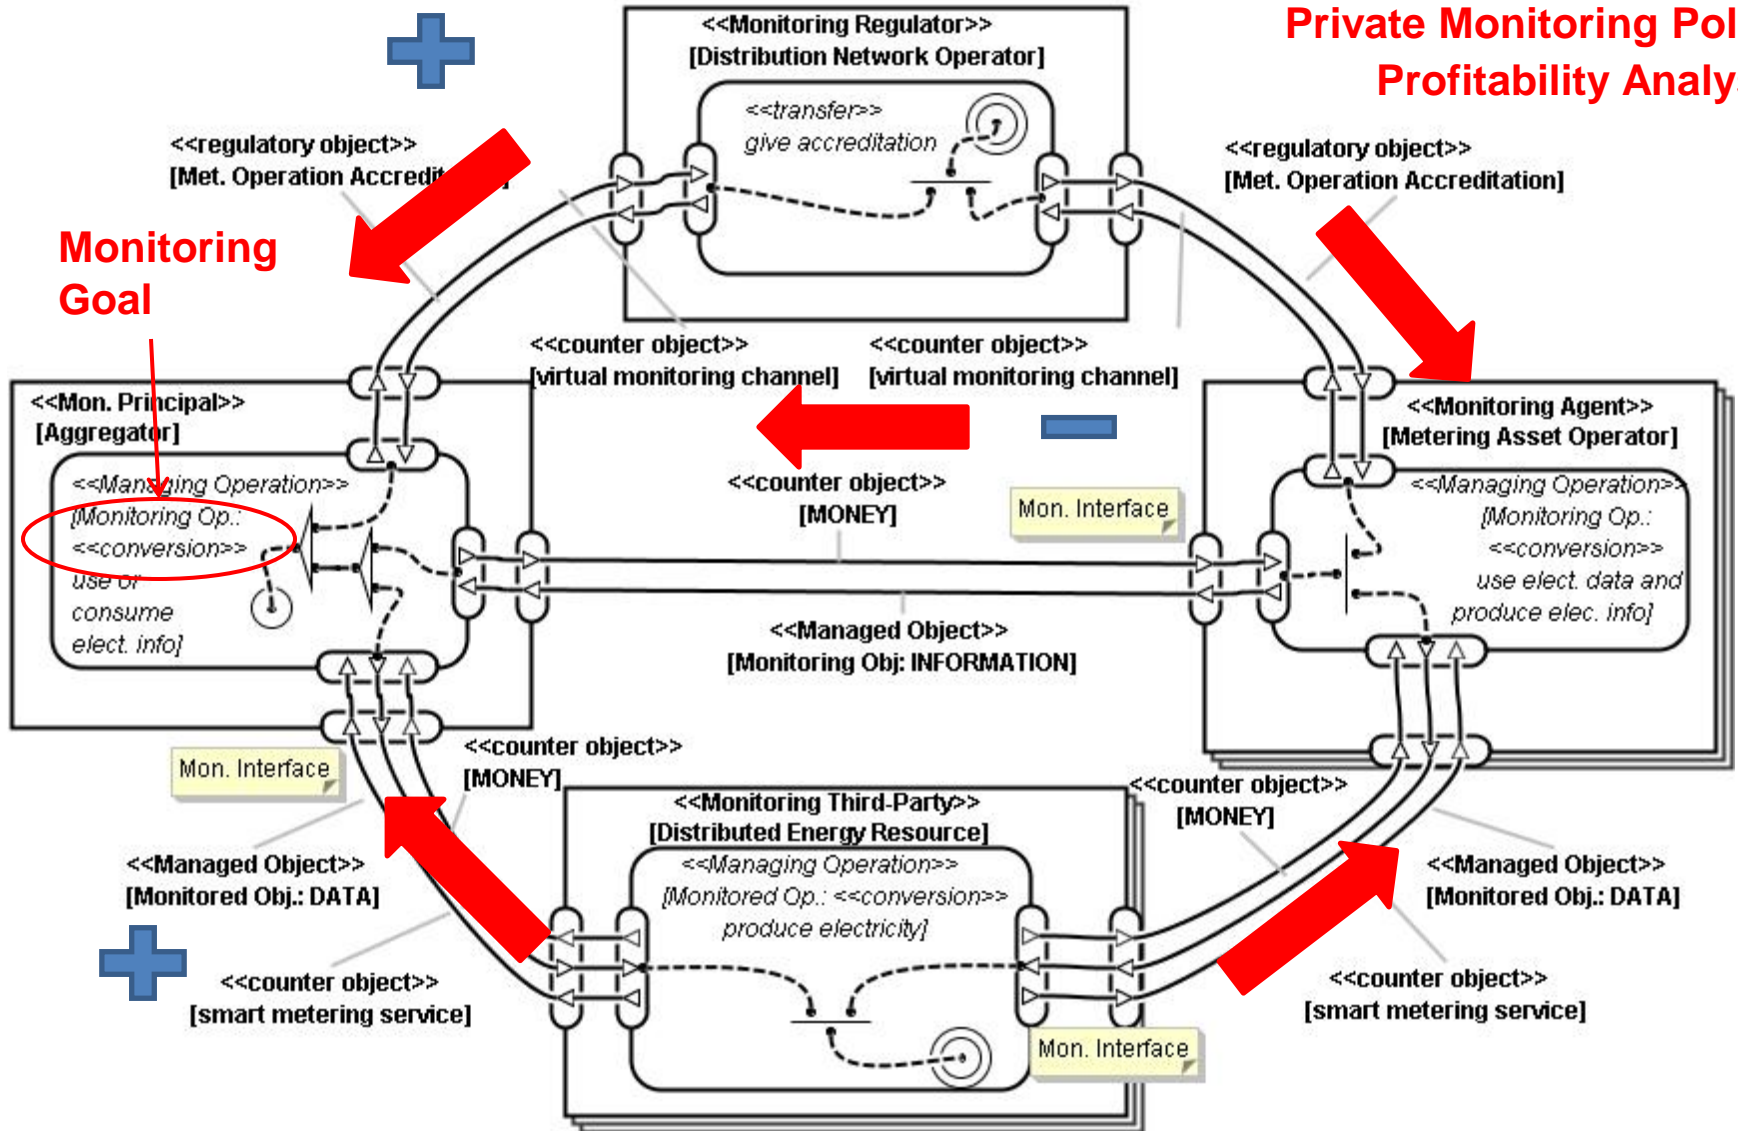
Private Monitoring Pol
Profitability Analy

<<Monitoring Regulator>>
[Distribution Network Operator]

<<transfer>>
give accreditation

<<regulatory object>>
[Met. Operation Accredit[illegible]

<<regulatory object>>
[Met. Operation Accreditation]

Monitoring Goal

<<counter object>>
[virtual monitoring channel]

<<counter object>>
[virtual monitoring channel]

<<Mon. Principal>>
[Aggregator]

<<Managing Operation>>
[Monitoring Op.:
<<conversion>>
use or
consume
elect. info]

<<counter object>>
[MONEY]

Mon. Interface

<<Monitoring Agent>>
[Metering Asset Operator]

<<Managing Operation>>
[Monitoring Op.:
<<conversion>>
use elect. data and
produce elec. info]

<<Managed Object>>
[Monitoring Obj: INFORMATION]

<<counter object>>
[MONEY]

Mon. Interface

<<counter object>>
[MONEY]

<<Monitoring Third-Party>>
[Distributed Energy Resource]

<<Managing Operation>>
[Monitored Op.: <<conversion>>
produce electricity]

<<Managed Object>>
[Monitored Obj.: DATA]

<<Managed Object>>
[Monitored Obj.: DATA]

<<counter object>>
[smart metering service]

<<counter object>>
[smart metering service]

Mon. Interface